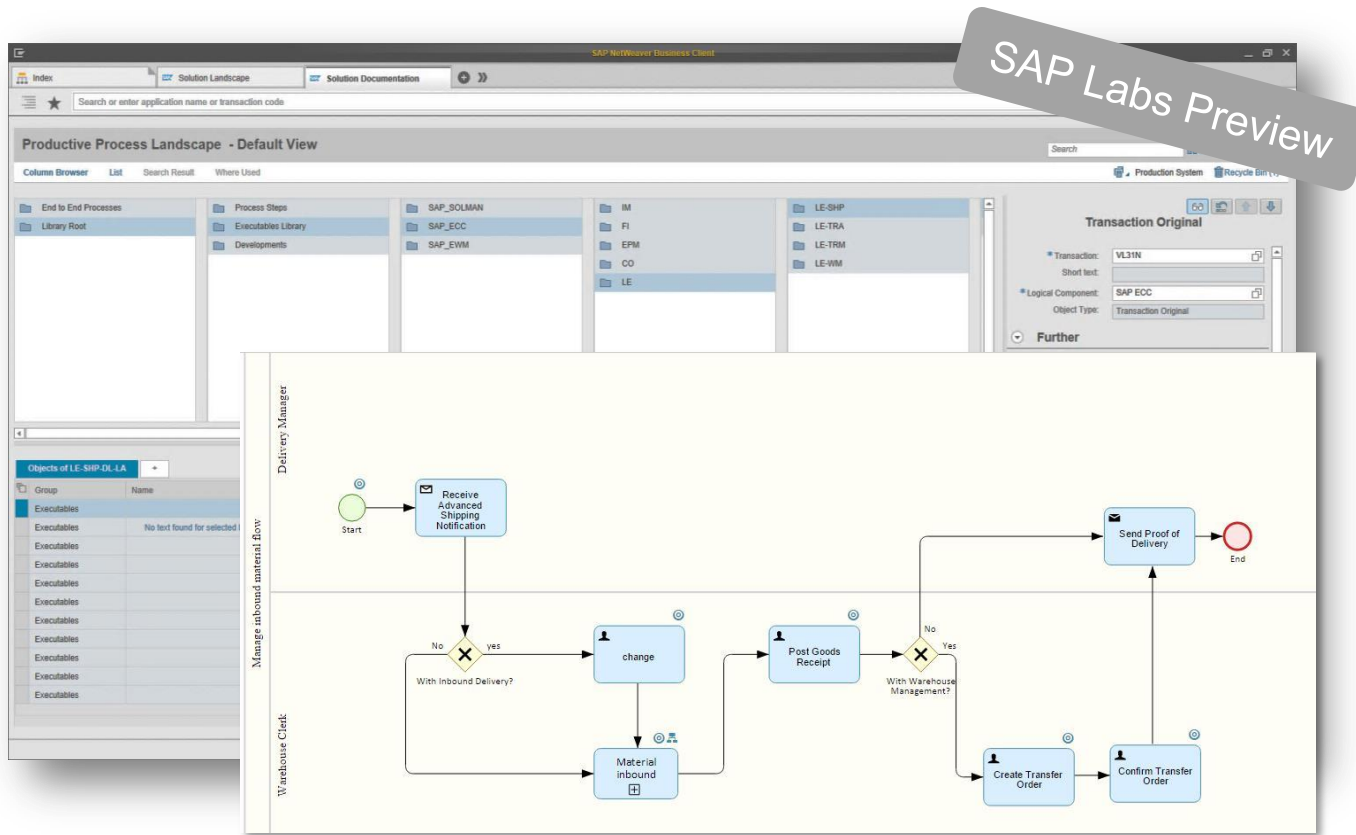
SAP NetWeaver Business Client

Index | Solution Landscape | Solution Documentation

Search or enter application name or transaction code

SAP Labs Preview

Productive Process Landscape - Default View

Search

Column Browser | List | Search Result | Where Used

Production System | Recycle Bin

End to End Processes
Library Root

Process Steps
Executables Library
Developments

SAP_SOLMAN
SAP_ECC
SAP_EWM

IM
FI
EPM
CO
LE

LE-SHP
LE-TRA
LE-TRM
LE-WM

Transaction Original

*Transaction: VL31N
Short text:
*Logical Component: SAP ECC
Object Type: Transaction Original

Further

Objects of LE-SHP-DL-LA | +

| Group | Name |
|---|---|
| Executables | |
| Executables | No text found for selected l |
| Executables | |
| Executables | |
| Executables | |
| Executables | |
| Executables | |
| Executables | |
| Executables | |
| Executables | |
| Executables | |

Manage inbound material flow

Delivery Manager

Warehouse Clerk

Start

Receive Advanced Shipping Notification

Send Proof of Delivery

End

No
yes
With Inbound Delivery?

change

Post Goods Receipt

No
Yes
With Warehouse Management?

Material inbound

Create Transfer Order

Confirm Transfer Order